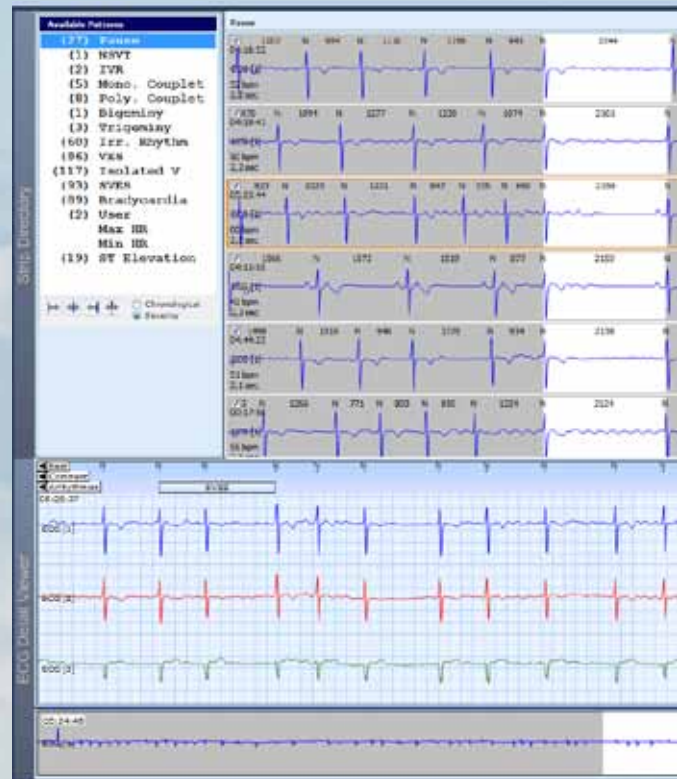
Strip Directory

Available Patterns
(37) Pause
(1) NSVT
(2) IVR
(5) Mono. Couplet
(8) Poly. Couplet
(1) Bigeminy
(3) Trigeminy
(60) Irr. Rhythm
(86) VEB
(117) Isolated V
(93) SVEB
(89) Bradycardia
(2) User
Max HR
Min HR
(19) ST Elevation

Chronological
Reverse

Pause

1357 N 894 N 1135 N 1796 N 843 N 2344
04:18:52
ECG [2]
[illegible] bpm
2.3 sec.

1875 N 1894 N 1277 N 1220 N 1079 N 2301
04:19:41
ECG [2]
30 bpm
2.2 sec.

923 N 1225 N 1231 N 847 N 725 N 890 N 2356
02:22:44
ECG [2]
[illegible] bpm
2.2 sec.

1966 N 1372 N 1510 N 972 N 2102
04:53:53
ECG [2]
41 bpm
2.1 sec.

1466 N 1316 N 946 N 1720 N 934 N 2138
04:44:22
ECG [2]
31 bpm
2.1 sec.

1266 N 771 N 803 N 830 N 1224 N 2124
00:17:34
ECG [2]
31 bpm

ECG Detail Viewer

Event
Compare
Arrhythmias
04:05:37
SVEB
ECG [1]
ECG [2]
ECG [3]

05:24:45